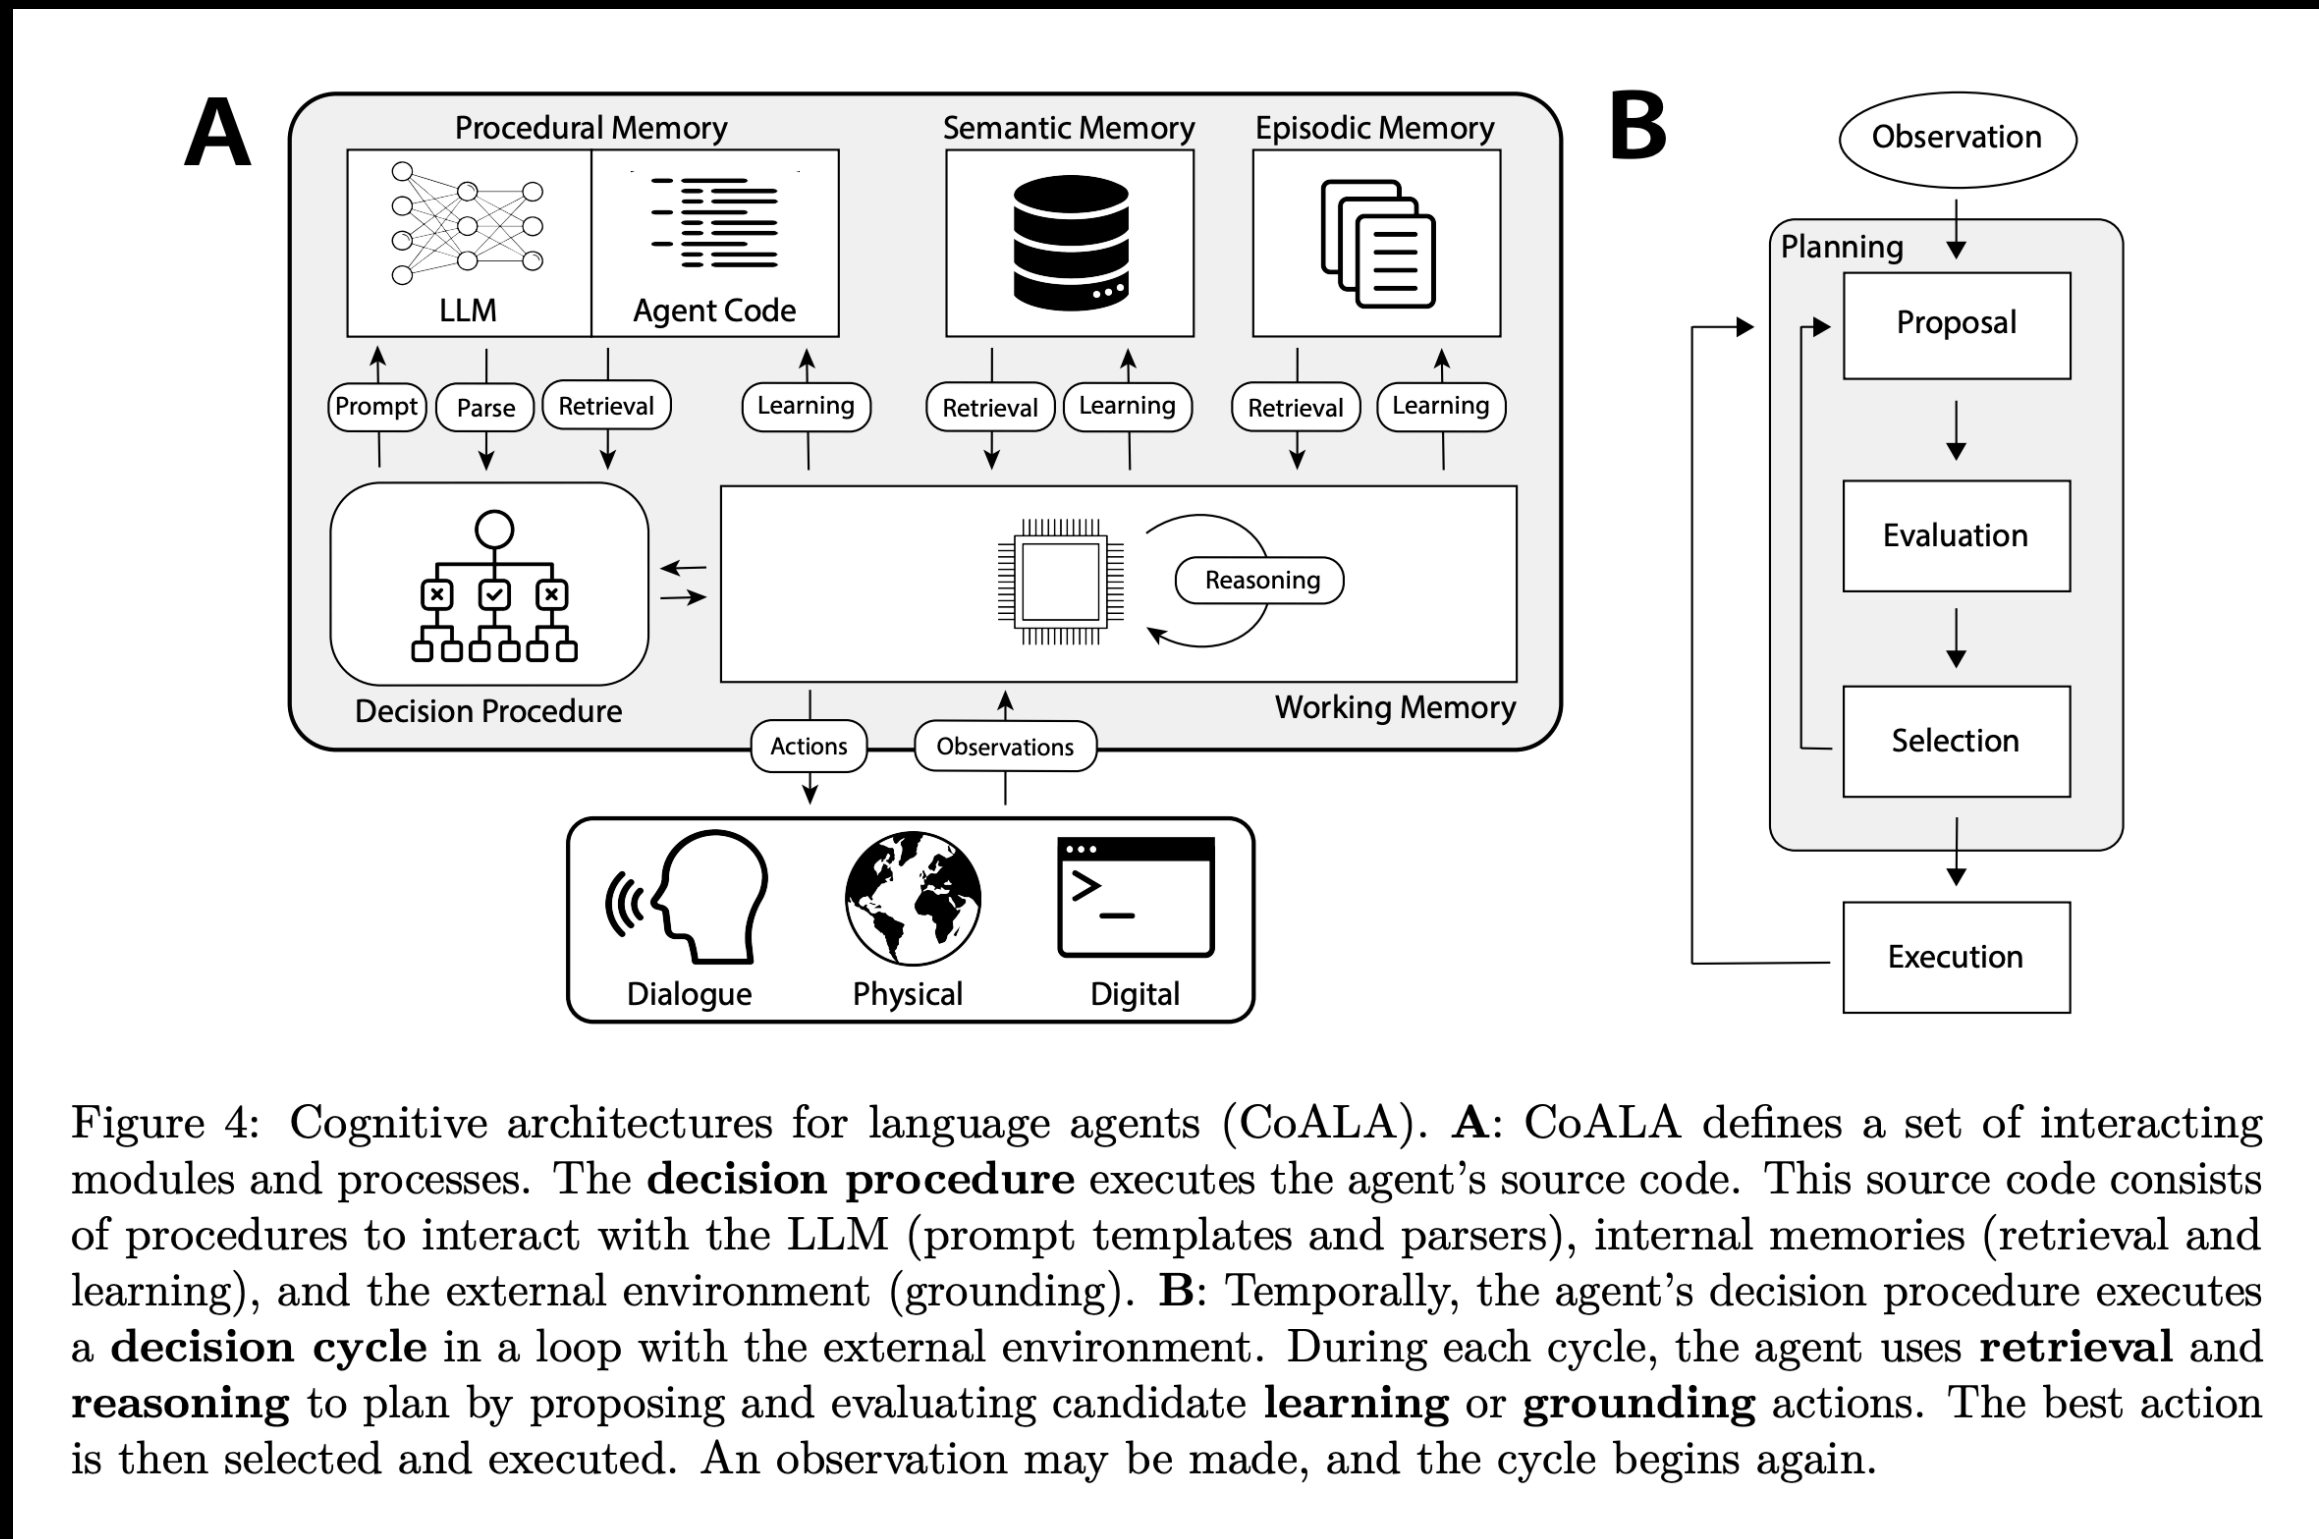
A

Procedural Memory

LLM

Agent Code

Semantic Memory

Episodic Memory

Prompt

Parse

Retrieval

Learning

Retrieval

Learning

Retrieval

Learning

Reasoning

Decision Procedure

Working Memory

Actions

Observations

Dialogue

Physical

Digital

B

Observation

Planning

Proposal

Evaluation

Selection

Execution

Figure 4: Cognitive architectures for language agents (CoALA). **A**: CoALA defines a set of interacting modules and processes. The **decision procedure** executes the agent's source code. This source code consists of procedures to interact with the LLM (prompt templates and parsers), internal memories (retrieval and learning), and the external environment (grounding). **B**: Temporally, the agent's decision procedure executes a **decision cycle** in a loop with the external environment. During each cycle, the agent uses **retrieval** and **reasoning** to plan by proposing and evaluating candidate **learning** or **grounding** actions. The best action is then selected and executed. An observation may be made, and the cycle begins again.